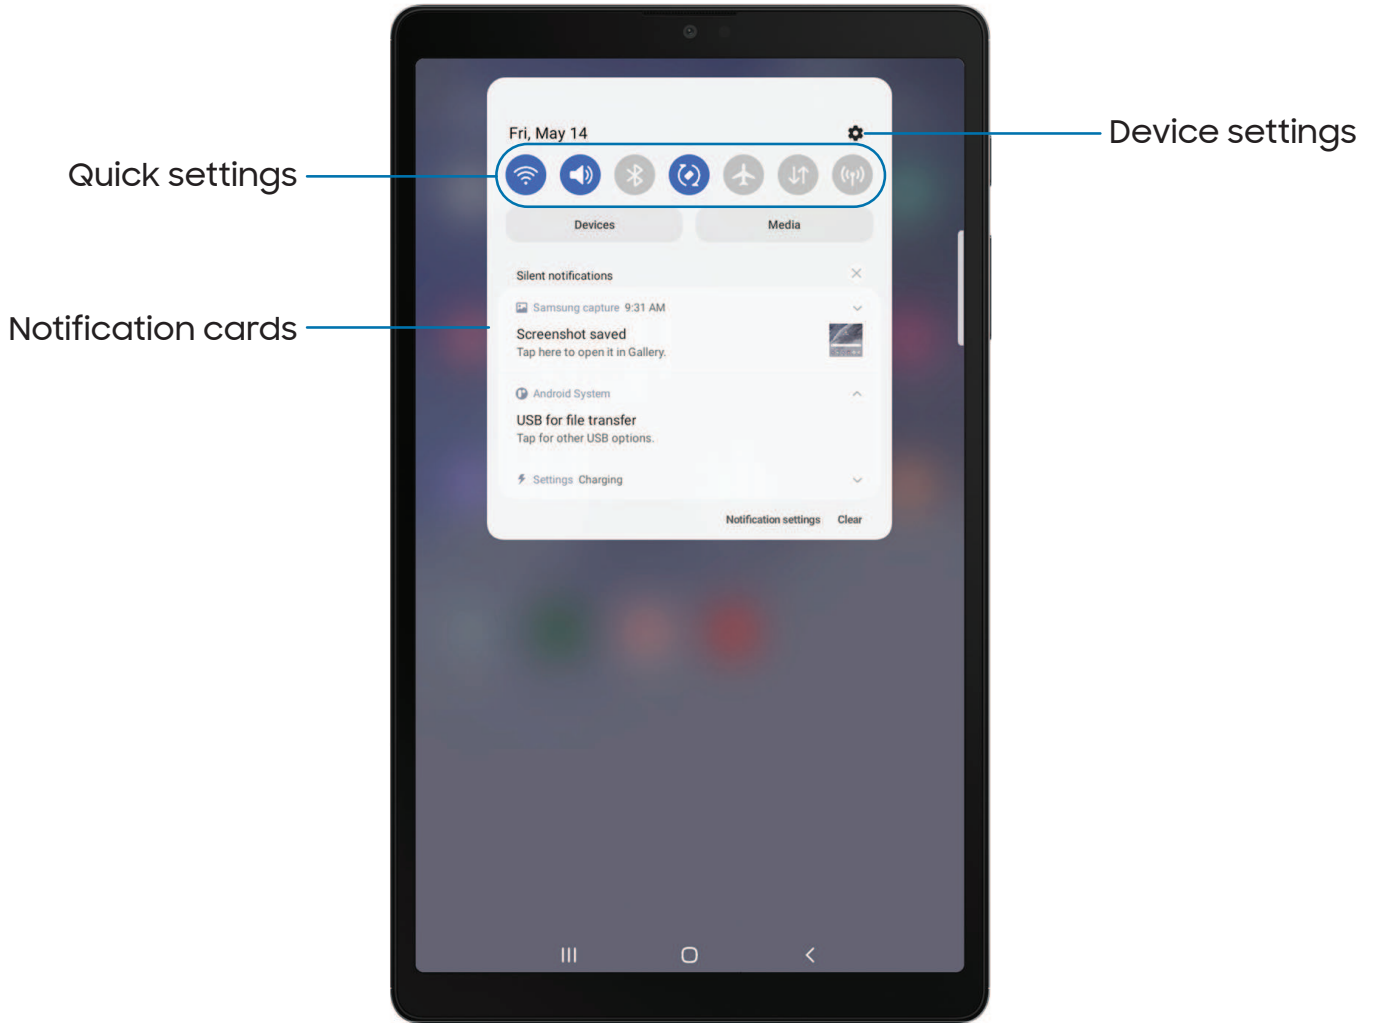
Fri, May 14

Device settings

Quick settings

Devices

Media

Silent notifications

Notification cards

Samsung capture 9:31 AM

Screenshot saved

Tap here to open it in Gallery.

Android System

USB for file transfer

Tap for other USB options.

Settings Charging

Notification settings Clear